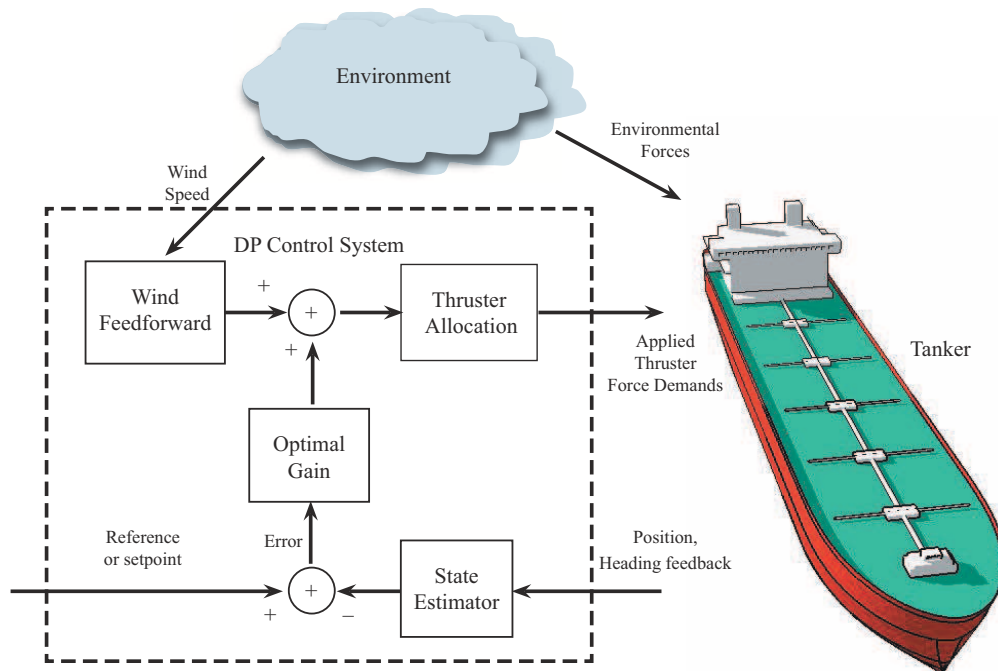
Environment

Environmental Forces

Wind Speed

DP Control System

Wind Feedforward

+

+

+

Thruster Allocation

Applied Thruster Force Demands

Tanker

Optimal Gain

Error

Reference or setpoint

+

+

−

State Estimator

Position, Heading feedback